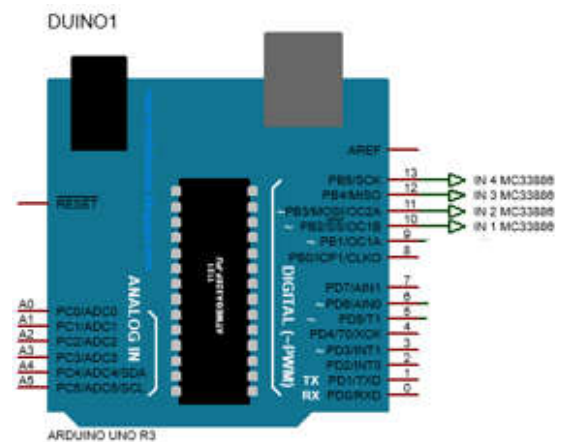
DUINO1

AREF

RESET

PB5/SCK 13
PB4/MISO 12
~ PB3/MOSI/OC2A 11
~ PB2/SS/OC1B 10
~ PB1/OC1A 9
PB0/ICP1/CLKO 8

IN 4 MC33886
IN 3 MC33886
IN 2 MC33886
IN 1 MC33886

PD7/AIN1 7
~ PD6/AIN0 6
~ PD5/T1 5
PD4/T0/XCK 4
~ PD3/INT1 3
PD2/INT0 2
TX PD1/TXD 1
RX PD0/RXD 0

DIGITAL (~PWM)

ANALOG IN

A0 PC0/ADC0
A1 PC1/ADC1
A2 PC2/ADC2
A3 PC3/ADC3
A4 PC4/ADC4/SDA
A5 PC5/ADC5/SCL

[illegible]

ARDUINO UNO R3